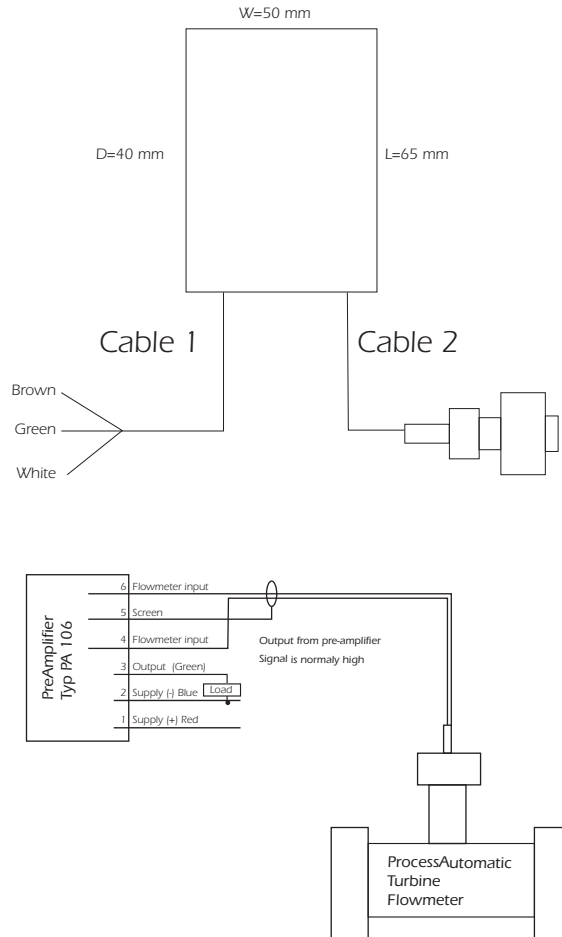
W=50 mm

D=40 mm

L=65 mm

Cable 1

Cable 2

Brown

Green

White

PreAmplifier
Typ PA 106

6 Flowmeter input

5 Screen

4 Flowmeter input

3 Output (Green)

2 Supply (-) Blue

Load

1 Supply (+) Red

Output from pre-amplifier
Signal is normaly high

ProcessAutomatic
Turbine
Flowmeter